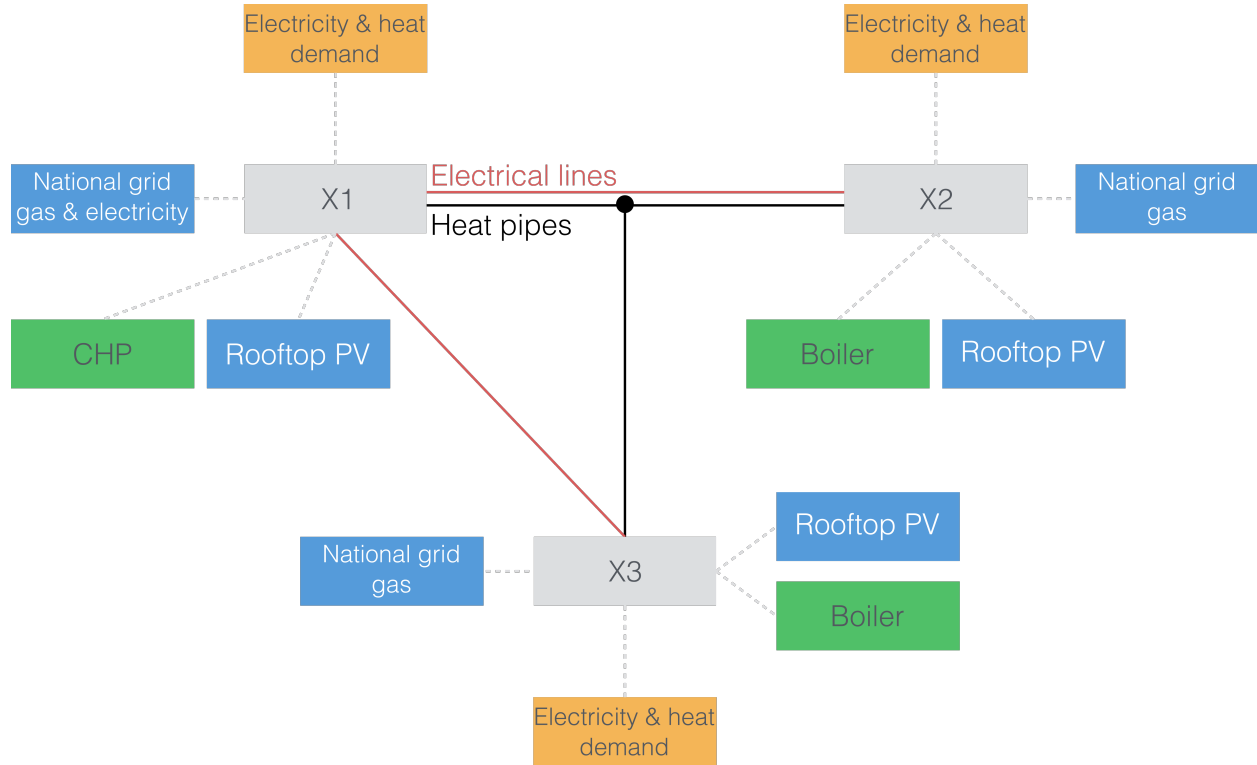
Electricity & heat demand

Electricity & heat demand

National grid gas & electricity

X1

Electrical lines

Heat pipes

X2

National grid gas

CHP

Rooftop PV

Boiler

Rooftop PV

Rooftop PV

National grid gas

X3

Boiler

Electricity & heat demand